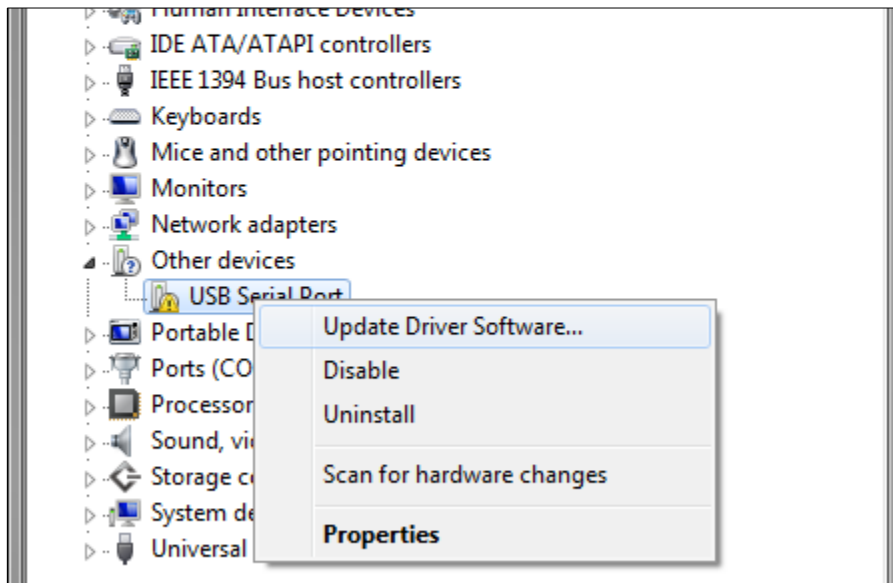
Human Interface Devices
IDE ATA/ATAPI controllers
IEEE 1394 Bus host controllers
Keyboards
Mice and other pointing devices
Monitors
Network adapters
Other devices
USB Serial Port
Portable D
Ports (CO
Processor
Sound, vi
Storage c
System de
Universal

Update Driver Software...
Disable
Uninstall
Scan for hardware changes
Properties